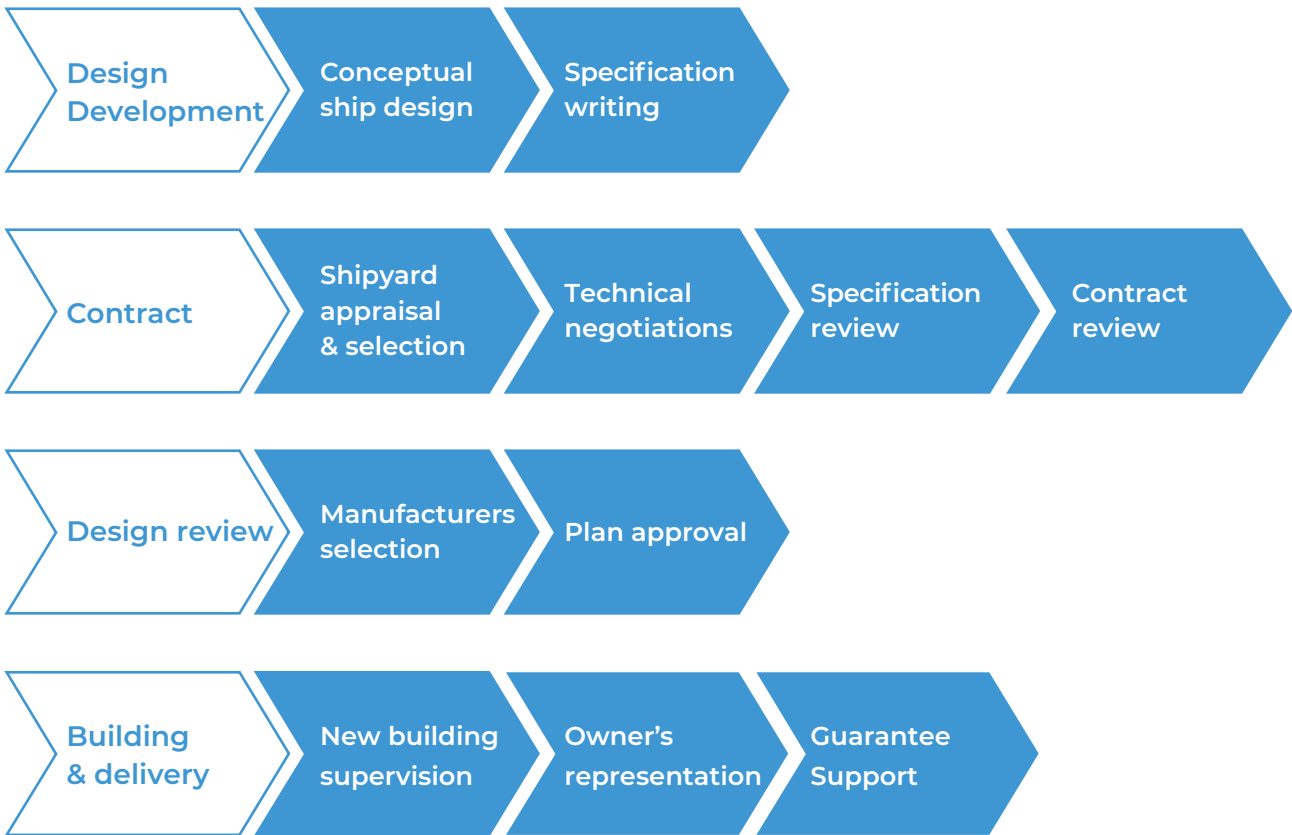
Design Development

Conceptual ship design

Specification writing

Contract

Shipyard appraisal & selection

Technical negotiations

Specification review

Contract review

Design review

Manufacturers selection

Plan approval

Building & delivery

New building supervision

Owner’s representation

Guarantee Support